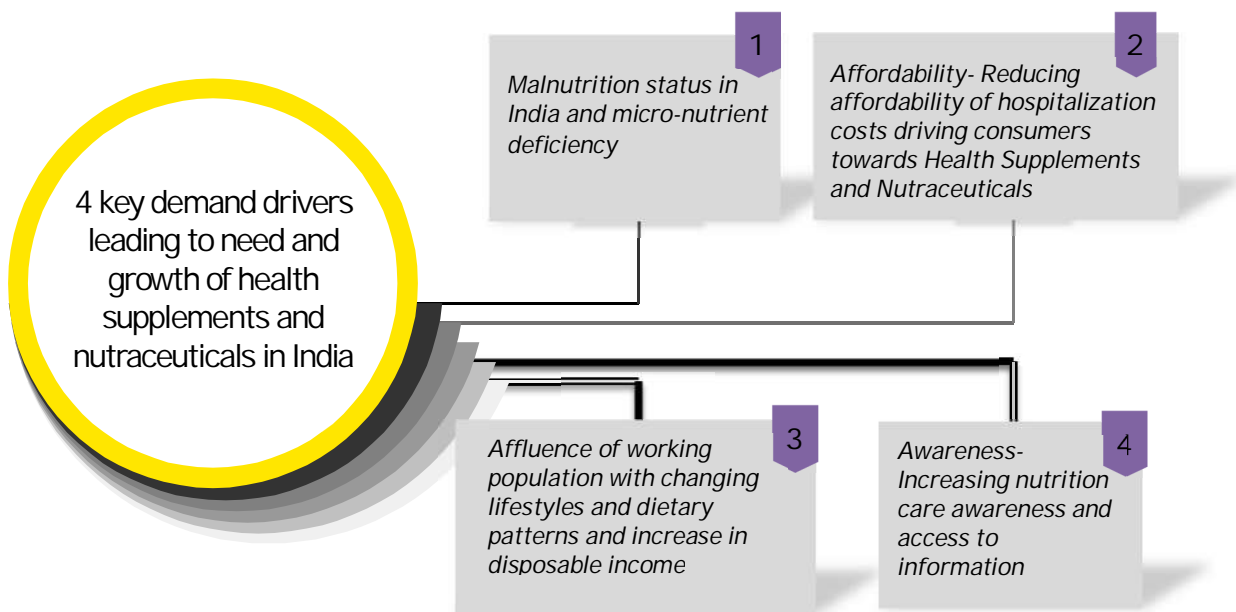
4 key demand drivers leading to need and growth of health supplements and nutraceuticals in India

1

Malnutrition status in India and micro-nutrient deficiency

2

Affordability- Reducing affordability of hospitalization costs driving consumers towards Health Supplements and Nutraceuticals

3

Affluence of working population with changing lifestyles and dietary patterns and increase in disposable income

4

Awareness- Increasing nutrition care awareness and access to information